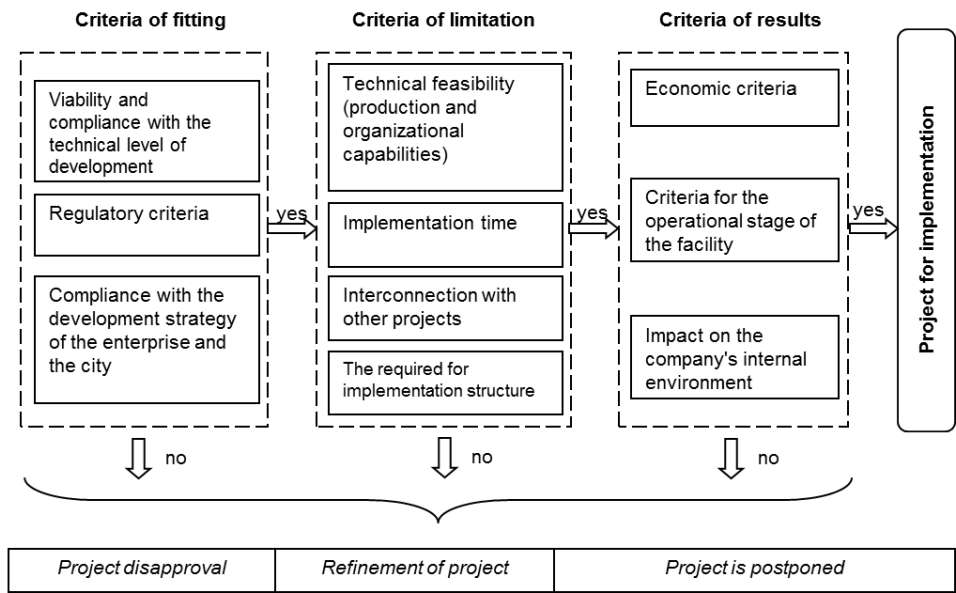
Criteria of fitting

Viability and compliance with the technical level of development

Regulatory criteria

Compliance with the development strategy of the enterprise and the city

yes

Criteria of limitation

Technical feasibility (production and organizational capabilities)

Implementation time

Interconnection with other projects

The required for implementation structure

yes

Criteria of results

Economic criteria

Criteria for the operational stage of the facility

Impact on the company's internal environment

yes

Project for implementation

no

no

no

| Project disapproval | Refinement of project | Project is postponed |
|---|---|---|